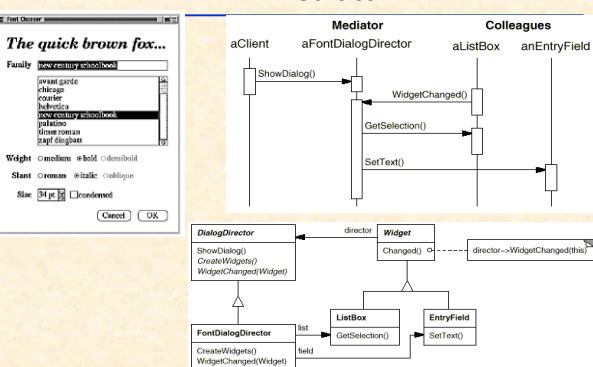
Font Chooser

The quick brown fox...

Family new century schoolbook

avant garde
chicago
courier
helvetica
new century schoolbook
palatino
times roman
zapf dingbats

Weight medium bold demibold

Slant roman italic oblique

Size 34 pt condensed

Cancel OK

Mediator

Colleagues

aClient

aFontDialogDirector

aListBox

anEntryField

ShowDialog()

WidgetChanged()

GetSelection()

SetText()

DialogDirector

ShowDialog()
CreateWidgets()
WidgetChanged(Widget)

director

Widget

Changed()

director->WidgetChanged(this)

ListBox

GetSelection()

EntryField

SetText()

FontDialogDirector

CreateWidgets()
WidgetChanged(Widget)

list

field